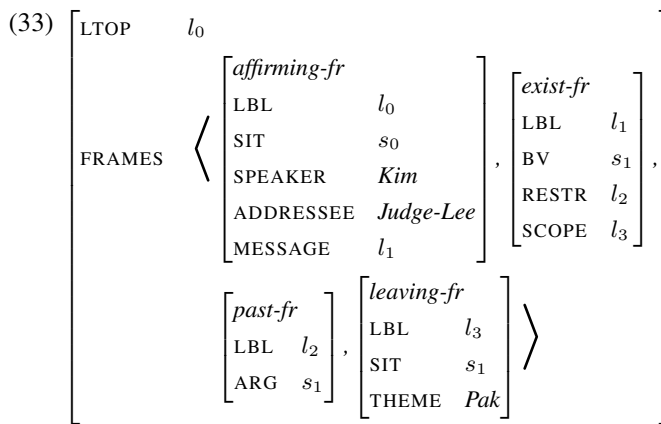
(33)
$$\begin{bmatrix} \text{LTOP} & l_0 \\ \text{FRAMES} & \left\langle \begin{bmatrix} \textit{affirming-fr} & \\ \text{LBL} & l_0 \\ \text{SIT} & s_0 \\ \text{SPEAKER} & \textit{Kim} \\ \text{ADDRESSEE} & \textit{Judge-Lee} \\ \text{MESSAGE} & l_1 \end{bmatrix}, \begin{bmatrix} \textit{exist-fr} & \\ \text{LBL} & l_1 \\ \text{BV} & s_1 \\ \text{RESTR} & l_2 \\ \text{SCOPE} & l_3 \end{bmatrix}, \begin{bmatrix} \textit{past-fr} & \\ \text{LBL} & l_2 \\ \text{ARG} & s_1 \end{bmatrix}, \begin{bmatrix} \textit{leaving-fr} & \\ \text{LBL} & l_3 \\ \text{SIT} & s_1 \\ \text{THEME} & \textit{Pak} \end{bmatrix} \right\rangle \end{bmatrix}$$